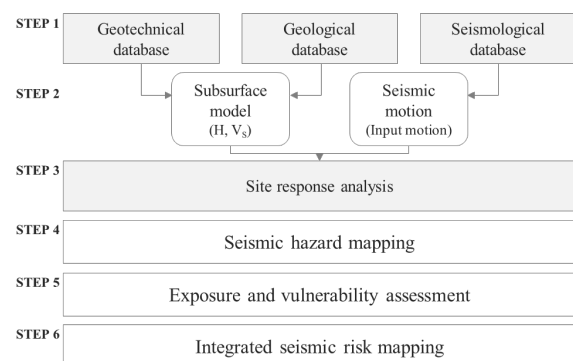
STEP 1

Geotechnical database

Geological database

Seismological database

STEP 2

Subsurface model (H, $V_S$)

Seismic motion (Input motion)

STEP 3

Site response analysis

STEP 4

Seismic hazard mapping

STEP 5

Exposure and vulnerability assessment

STEP 6

Integrated seismic risk mapping